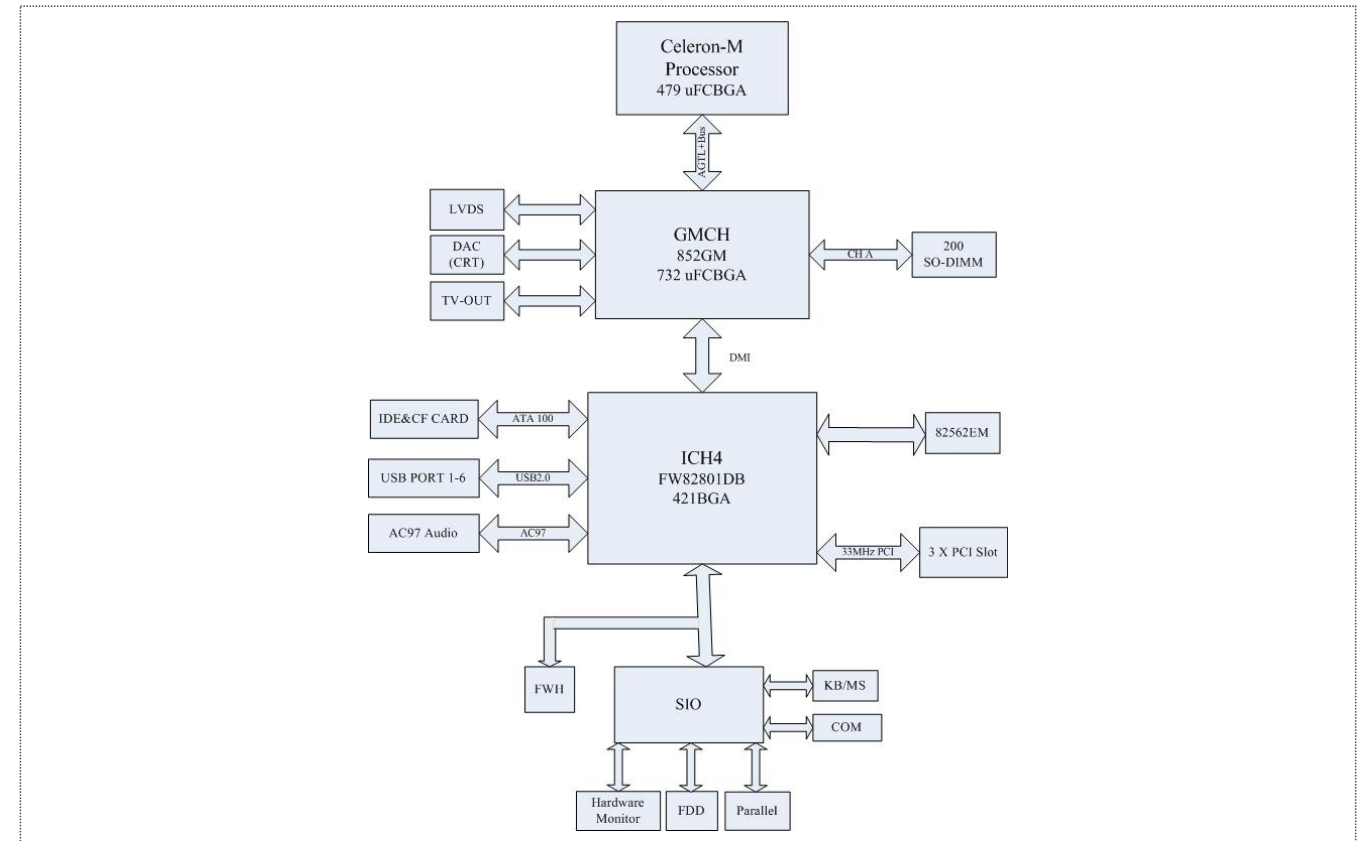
Celeron-M
Processor
479 uFCBGA

AGTL+Bus

LVDS

DAC
(CRT)

TV-OUT

GMCH
852GM
732 uFCBGA

CH A

200
SO-DIMM

DMI

IDE&CF CARD

ATA 100

USB PORT 1-6

USB2.0

AC97 Audio

AC97

ICH4
FW82801DB
421BGA

82562EM

33MHz PCI

3 X PCI Slot

FWH

SIO

KB/MS

COM

Hardware
Monitor

FDD

Parallel